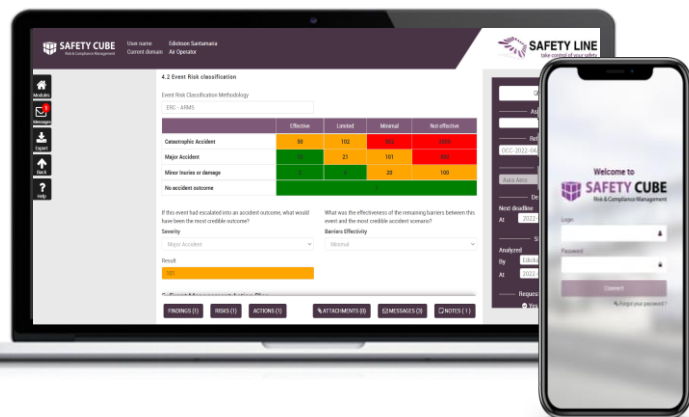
SAFETY CUBE
Risk & Compliance Management

User name Edicson Santamaria
Current domain Air Operator

SAFETY LINE
take control of your safety

Modules
Messages
Export
Back
Help

4.2 Event Risk classification

Event Risk Classification Methodology
ERC - ARMS

| | Effective | Limited | Minimal | Not effective |
|---|---|---|---|---|
| Catastrophic Accident | 50 | 102 | 502 | 2500 |
| Major Accident | 10 | 21 | 101 | 500 |
| Minor Injuries or damage | 2 | 4 | 20 | 100 |
| No accident outcome | | | | |

If this event had escalated into an accident outcome, what would have been the most credible outcome?
Severity
Major Accident

What was the effectiveness of the remaining barriers between this event and the most credible accident scenario?
Barriers Effectivity
Minimal

Result
101

FINDINGS (1) RISKS (1) ACTIONS (1) ATTACHMENTS (0) MESSAGES (3) NOTES (1)

DEC-2022-
Next deadline
At 2022
Analyzed
By Edics
At 2022

Welcome to
SAFETY CUBE
Risk & Compliance Management
Login
Password
Connect
Forgot your password ?